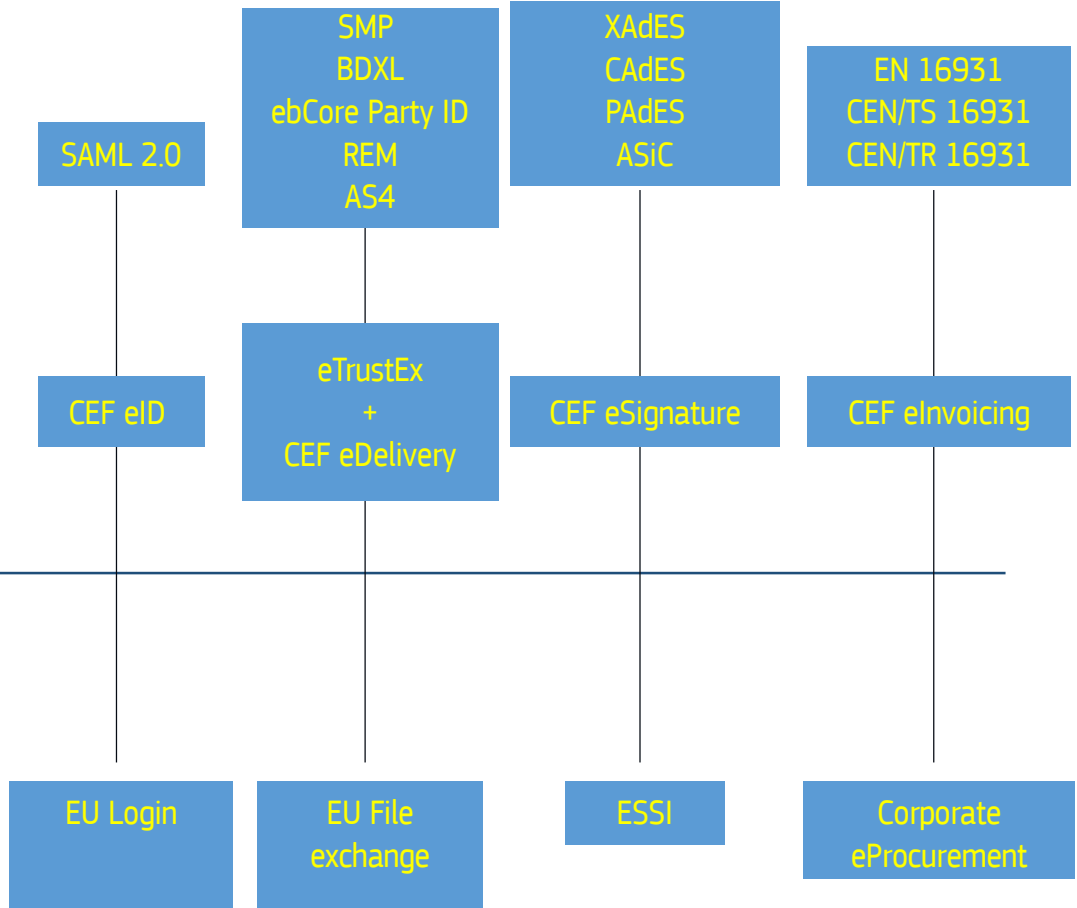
SMP
BDXL
ebCore Party ID
REM
AS4

XAdES
CAdES
PAdES
ASiC

SAML 2.0

EN 16931
CEN/TS 16931
CEN/TR 16931

CEF eID

eTrustEx
+
CEF eDelivery

CEF eSignature

CEF eInvoicing

EU Login

EU File exchange

ESSI

Corporate eProcurement